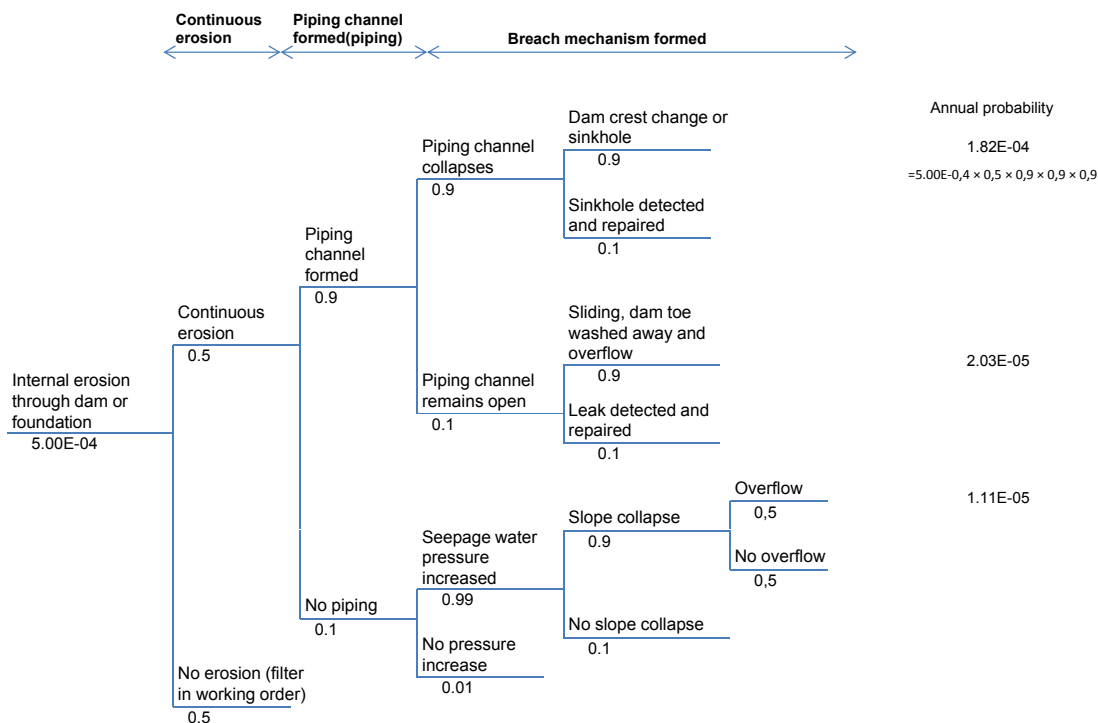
Continuous erosion

Piping channel formed(piping)

Breach mechanism formed

Annual probability

Dam crest change or sinkhole
0.9

1.82E-04
=5.00E-0,4 × 0,5 × 0,9 × 0,9 × 0,9

Piping channel collapses
0.9

Sinkhole detected and repaired
0.1

Piping channel formed
0.9

Continuous erosion
0.5

Sliding, dam toe washed away and overflow
0.9

2.03E-05

Internal erosion through dam or foundation
5.00E-04

Piping channel remains open
0.1

Leak detected and repaired
0.1

Overflow
0,5

1.11E-05

Slope collapse
0.9

Seepage water pressure increased
0.99

No overflow
0,5

No piping
0.1

No slope collapse
0.1

No pressure increase
0.01

No erosion (filter in working order)
0.5